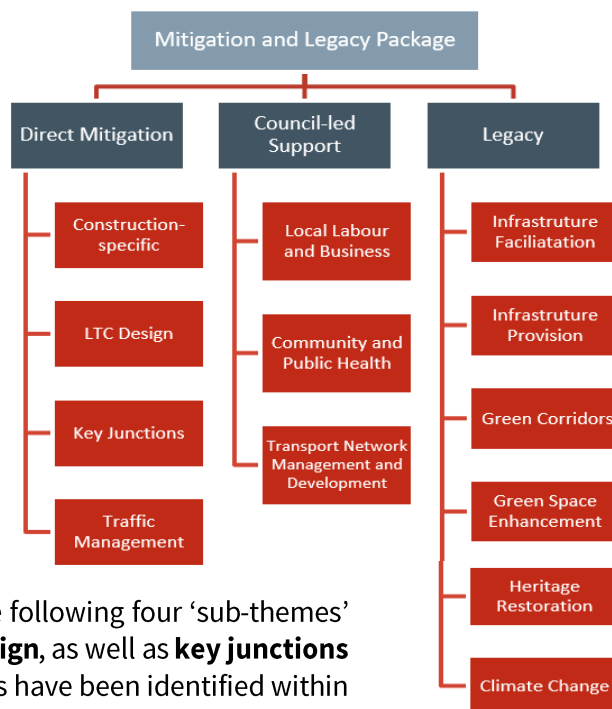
Mitigation and Legacy Package

Direct Mitigation

Construction-specific

LTC Design

Key Junctions

Traffic Management

Council-led Support

Local Labour and Business

Community and Public Health

Transport Network Management and Development

Legacy

Infrastruture Faciliatation

Infrastruture Provision

Green Corridors

Green Space Enhancement

Heritage Restoration

Climate Change

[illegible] following four 'sub-themes' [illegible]ign, as well as key junctions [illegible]s have been identified within